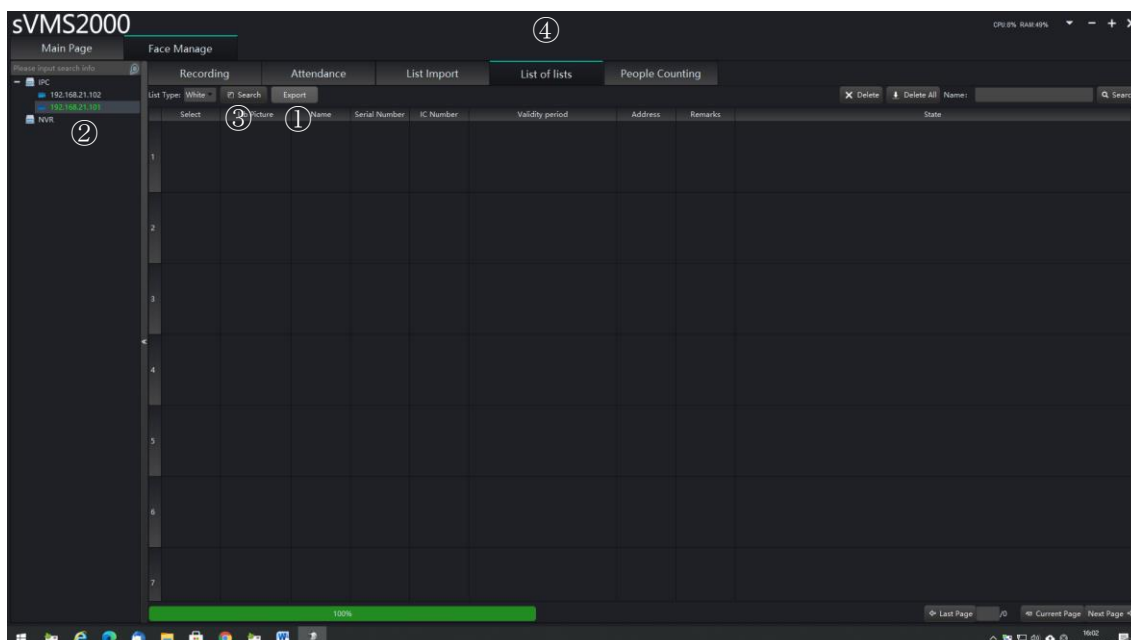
sVMS2000

④

CPU:8% RAM:49%

Main Page

Face Manage

Please input search info

IPC

192.168.21.102

192.168.21.101

NVR

②

Recording

Attendance

List Import

List of lists

People Counting

List Type: White

Search

Export

Delete

Delete All

Name:

Search

| Select | ③ Picture | ① Name | Serial Number | IC Number | Validity period | Address | Remarks | State |
|---|---|---|---|---|---|---|---|---|
| 1 | | | | | | | | |
| 2 | | | | | | | | |
| 3 | | | | | | | | |
| 4 | | | | | | | | |
| 5 | | | | | | | | |
| 6 | | | | | | | | |
| 7 | | | | | | | | |

100%

Last Page

/0

Current Page

Next Page

16:02